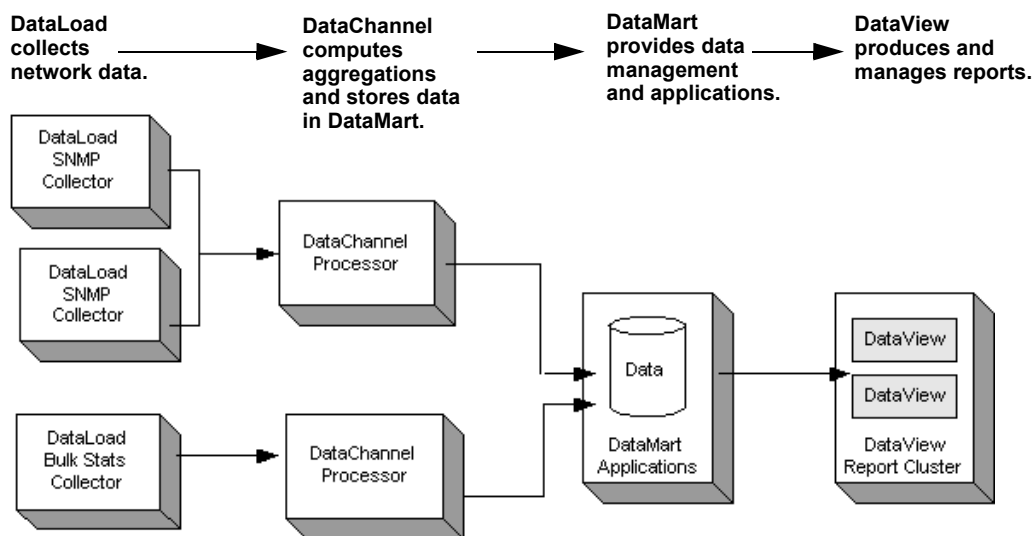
DataLoad collects network data.

DataChannel computes aggregations and stores data in DataMart.

DataMart provides data management and applications.

DataView produces and manages reports.

DataLoad SNMP Collector

DataLoad SNMP Collector

DataLoad Bulk Stats Collector

DataChannel Processor

DataChannel Processor

Data

DataMart Applications

DataView

DataView

DataView Report Cluster